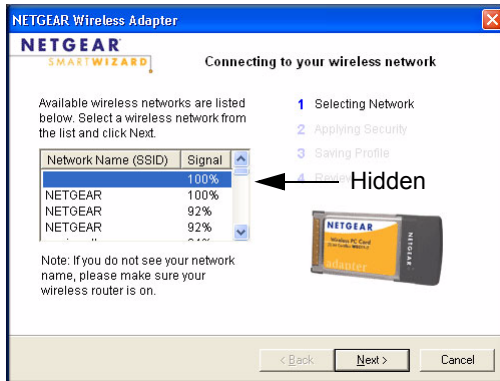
NETGEAR Wireless Adapter

NETGEAR
SMARTWIZARD

Connecting to your wireless network

Available wireless networks are listed below. Select a wireless network from the list and click Next.

| Network Name (SSID) | Signal |
|---|---|
| | 100% |
| NETGEAR | 100% |
| NETGEAR | 92% |
| NETGEAR | 92% |
| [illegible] | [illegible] |

Hidden

1 Selecting Network
2 Applying Security
3 Saving Profile
4 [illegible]

NETGEAR
Wireless PC Card
adapter

Note: If you do not see your network name, please make sure your wireless router is on.

< Back
Next >
Cancel